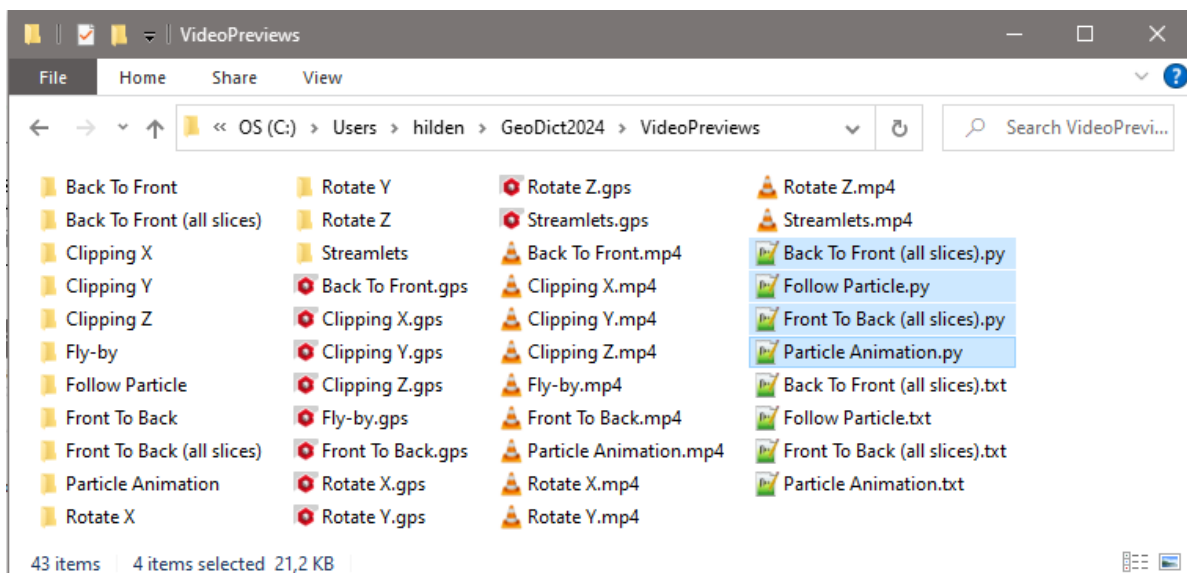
VideoPreviews

File Home Share View

« OS (C:) › Users › hilden › GeoDict2024 › VideoPreviews

Search VideoPrevi...

Back To Front
Back To Front (all slices)
Clipping X
Clipping Y
Clipping Z
Fly-by
Follow Particle
Front To Back
Front To Back (all slices)
Particle Animation
Rotate X

Rotate Y
Rotate Z
Streamlets
Back To Front.gps
Clipping X.gps
Clipping Y.gps
Clipping Z.gps
Fly-by.gps
Front To Back.gps
Rotate X.gps
Rotate Y.gps

Rotate Z.gps
Streamlets.gps
Back To Front.mp4
Clipping X.mp4
Clipping Y.mp4
Clipping Z.mp4
Fly-by.mp4
Front To Back.mp4
Particle Animation.mp4
Rotate X.mp4
Rotate Y.mp4

Rotate Z.mp4
Streamlets.mp4
Back To Front (all slices).py
Follow Particle.py
Front To Back (all slices).py
Particle Animation.py
Back To Front (all slices).txt
Follow Particle.txt
Front To Back (all slices).txt
Particle Animation.txt

43 items 4 items selected 21,2 KB